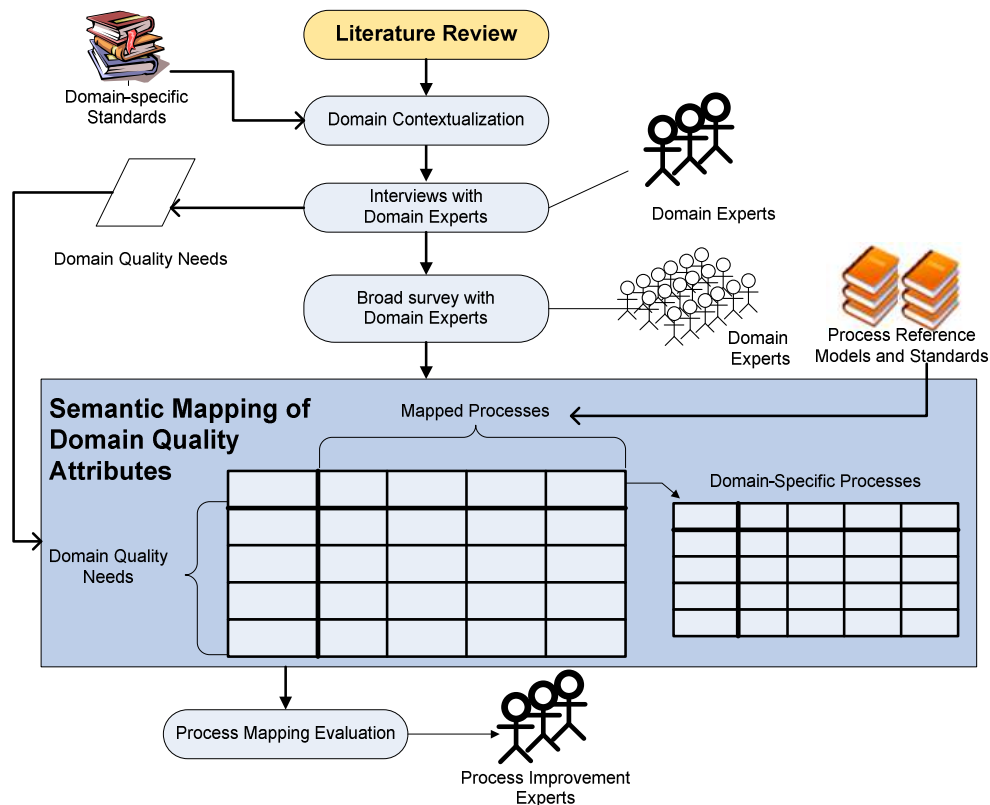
Literature Review

Domain-specific Standards

Domain Contextualization

Interviews with Domain Experts

Domain Experts

Domain Quality Needs

Broad survey with Domain Experts

Domain Experts

Process Reference Models and Standards

Semantic Mapping of Domain Quality Attributes

Mapped Processes

Domain-Specific Processes

Domain Quality Needs

Process Mapping Evaluation

Process Improvement Experts